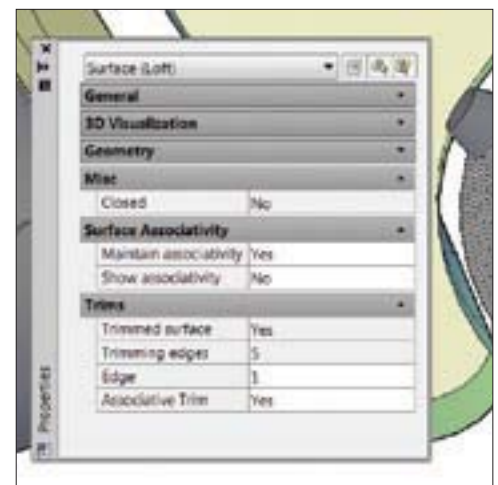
Surface (Loft)

General

3D Visualization

Geometry

Misc

| Closed | No |
|---|---|

Surface Associativity

| Maintain associativity | Yes |
|---|---|
| Show associativity | No |

Trims

| Trimmed surface | Yes |
|---|---|
| Trimming edges | 5 |
| Edge | 1 |
| Associative Trim | Yes |

Properties